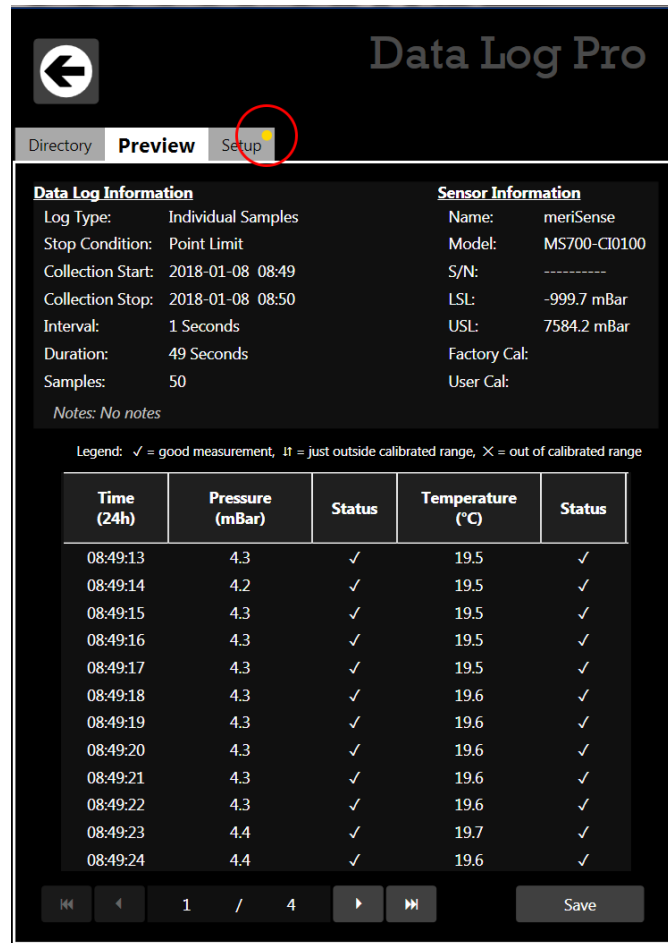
Data Log Pro

Directory Preview Setup

Data Log Information
Log Type: Individual Samples
Stop Condition: Point Limit
Collection Start: 2018-01-08 08:49
Collection Stop: 2018-01-08 08:50
Interval: 1 Seconds
Duration: 49 Seconds
Samples: 50
Notes: No notes

Sensor Information
Name: meriSense
Model: MS700-CI0100
S/N: ----------
LSL: -999.7 mBar
USL: 7584.2 mBar
Factory Cal:
User Cal:

Legend: ✓ = good measurement, ⇵ = just outside calibrated range, ✕ = out of calibrated range

| Time (24h) | Pressure (mBar) | Status | Temperature (°C) | Status |
|---|---|---|---|---|
| 08:49:13 | 4.3 | ✓ | 19.5 | ✓ |
| 08:49:14 | 4.2 | ✓ | 19.5 | ✓ |
| 08:49:15 | 4.3 | ✓ | 19.5 | ✓ |
| 08:49:16 | 4.3 | ✓ | 19.5 | ✓ |
| 08:49:17 | 4.3 | ✓ | 19.5 | ✓ |
| 08:49:18 | 4.3 | ✓ | 19.6 | ✓ |
| 08:49:19 | 4.3 | ✓ | 19.6 | ✓ |
| 08:49:20 | 4.3 | ✓ | 19.6 | ✓ |
| 08:49:21 | 4.3 | ✓ | 19.6 | ✓ |
| 08:49:22 | 4.3 | ✓ | 19.6 | ✓ |
| 08:49:23 | 4.4 | ✓ | 19.7 | ✓ |
| 08:49:24 | 4.4 | ✓ | 19.6 | ✓ |

1 / 4

Save